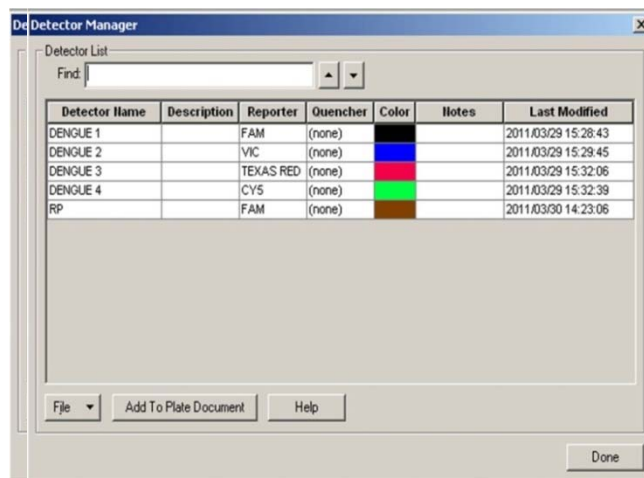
De Detector Manager

X

Detector List

Find:

| Detector Name | Description | Reporter | Quencher | Color | Notes | Last Modified |
|---|---|---|---|---|---|---|
| DENGUE 1 | | FAM | (none) | | | 2011/03/29 15:28:43 |
| DENGUE 2 | | VIC | (none) | | | 2011/03/29 15:29:45 |
| DENGUE 3 | | TEXAS RED | (none) | | | 2011/03/29 15:32:06 |
| DENGUE 4 | | CY5 | (none) | | | 2011/03/29 15:32:39 |
| RP | | FAM | (none) | | | 2011/03/30 14:23:06 |

File

Add To Plate Document

Help

Done